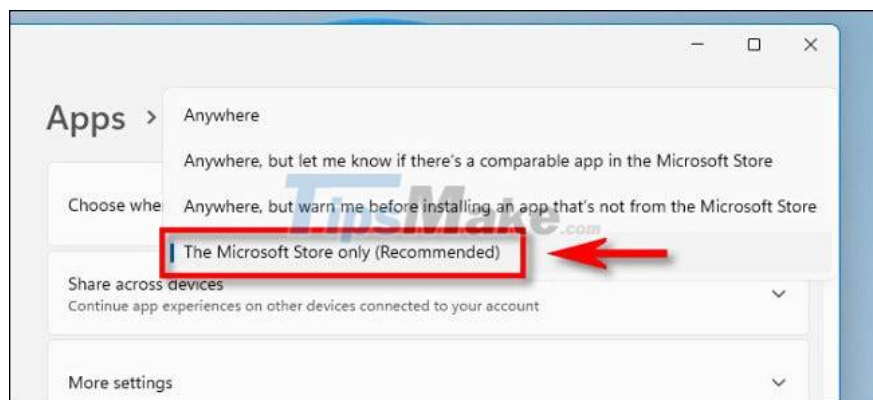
Apps >

Anywhere

Anywhere, but let me know if there's a comparable app in the Microsoft Store

Choose whe

Anywhere, but warn me before installing an app that's not from the Microsoft Store

TipsMake.com

The Microsoft Store only (Recommended)

Share across devices
Continue app experiences on other devices connected to your account

More settings